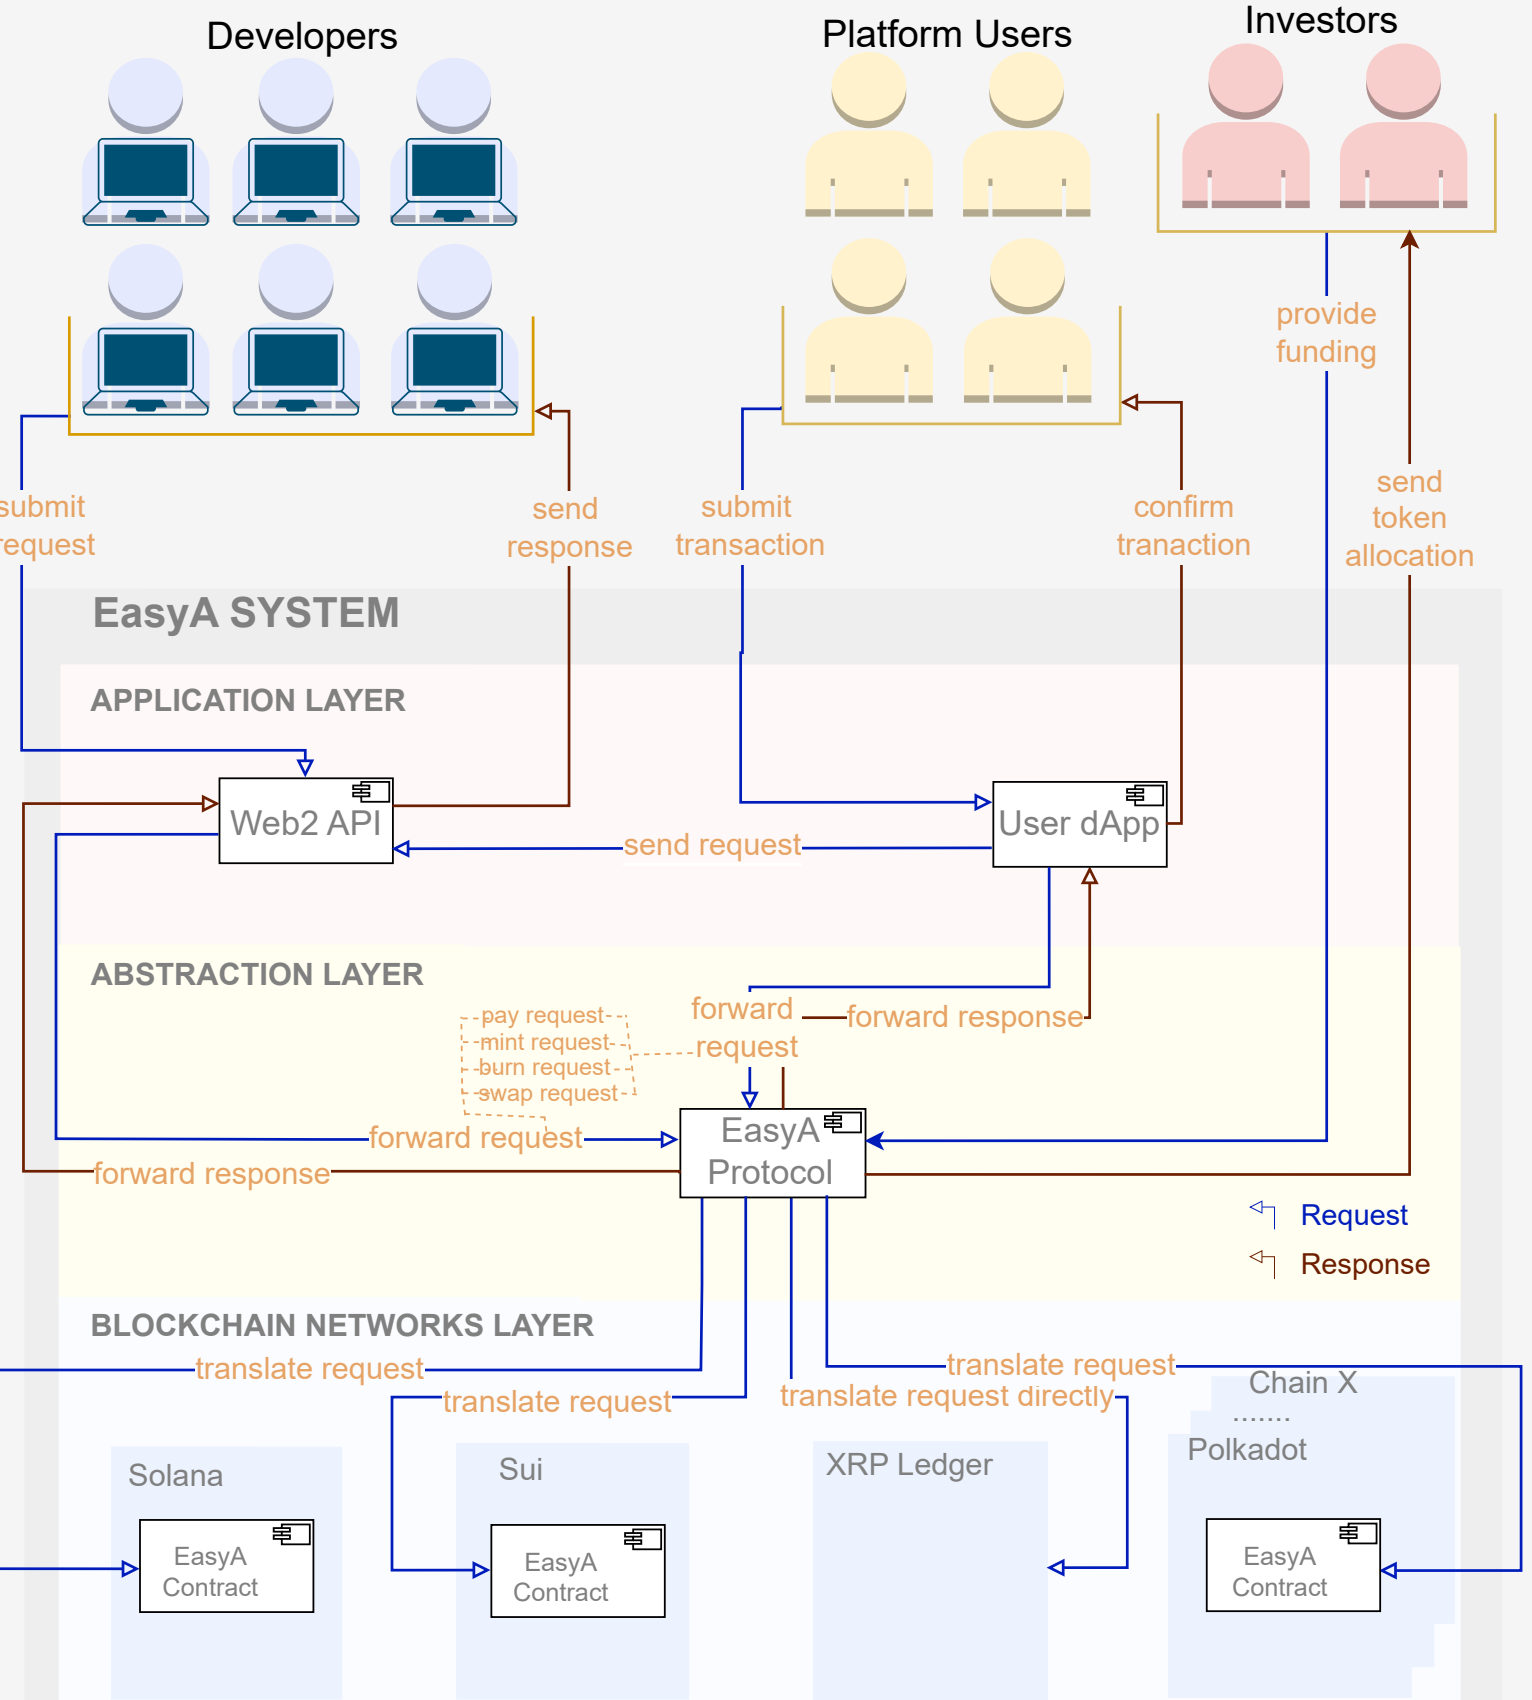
Developers

Platform Users

Investors

provide funding

submit request

send response

submit transaction

confirm tranaction

send token allocation

EasyA SYSTEM

APPLICATION LAYER

Web2 API

User dApp

send request

ABSTRACTION LAYER

pay request
mint request
burn request
swap request

forward request

forward response

EasyA Protocol

forward request

forward response

Request

Response

BLOCKCHAIN NETWORKS LAYER

translate request

translate request

translate request directly

translate request

Chain X
.......
Polkadot

Solana

EasyA Contract

Sui

EasyA Contract

XRP Ledger

EasyA Contract